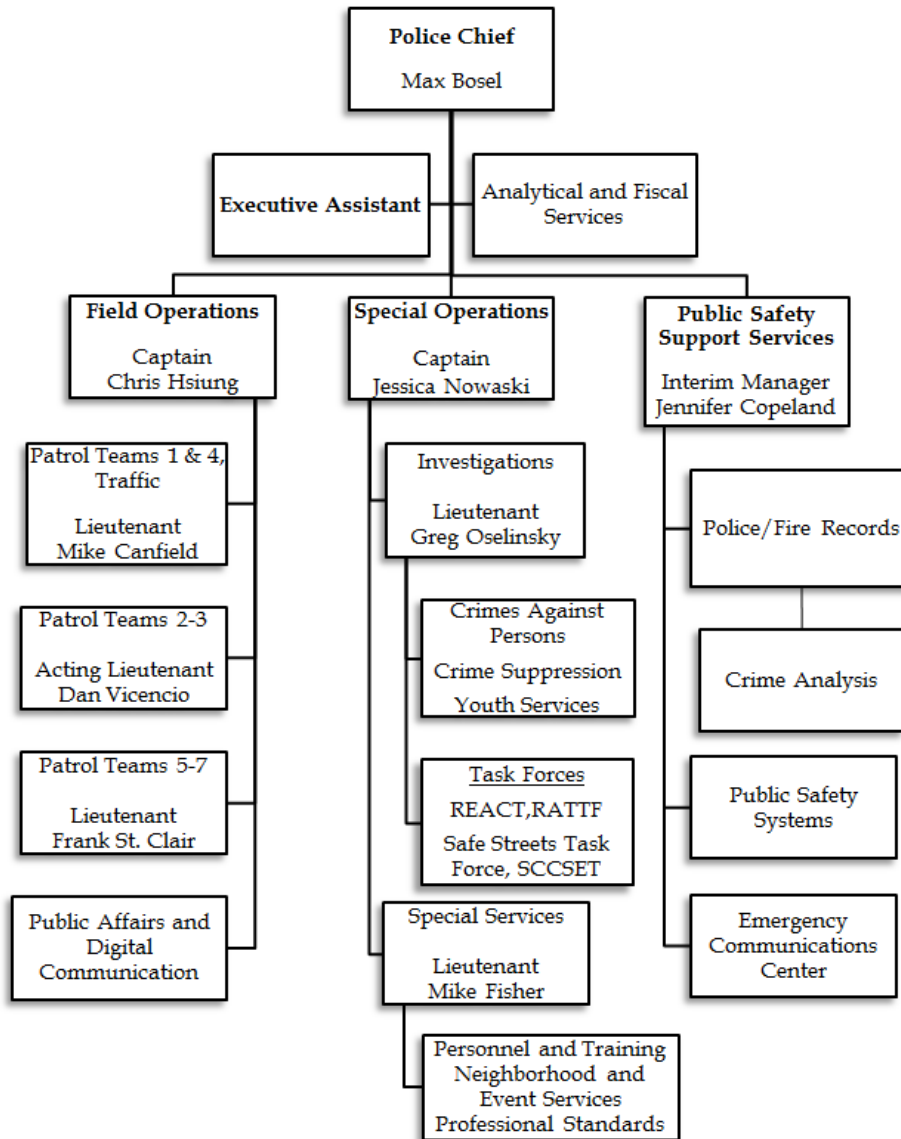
**Police Chief**

Max Bosel

**Executive Assistant**

Analytical and Fiscal Services

**Field Operations**

Captain
Chris Hsiung

**Special Operations**

Captain
Jessica Nowaski

**Public Safety Support Services**

Interim Manager
Jennifer Copeland

Patrol Teams 1 & 4, Traffic

Lieutenant
Mike Canfield

Patrol Teams 2-3

Acting Lieutenant
Dan Vicencio

Patrol Teams 5-7

Lieutenant
Frank St. Clair

Public Affairs and Digital Communication

Investigations

Lieutenant
Greg Oselinsky

Crimes Against Persons
Crime Suppression
Youth Services

Task Forces
REACT,RATTF
Safe Streets Task Force, SCCSET

Special Services

Lieutenant
Mike Fisher

Personnel and Training
Neighborhood and Event Services
Professional Standards

Police/Fire Records

Crime Analysis

Public Safety Systems

Emergency Communications Center